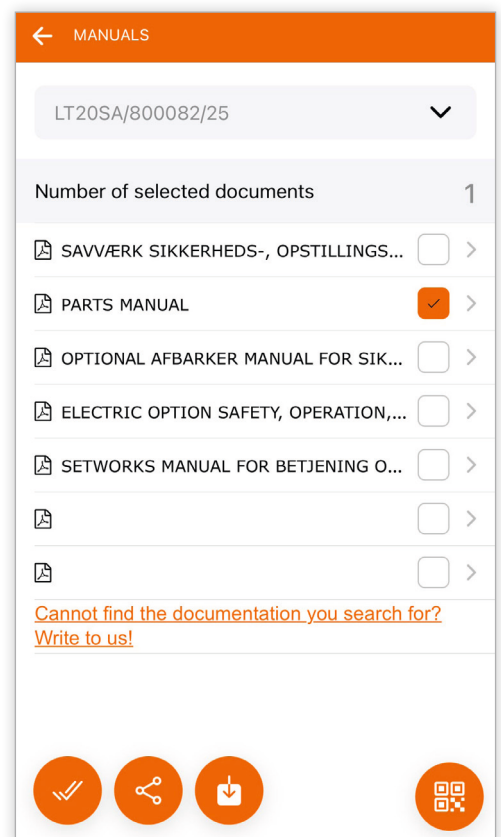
MANUALS

LT20SA/800082/25

Number of selected documents 1

SAVVÆRK SIKKERHEDS-, OPSTILLINGS...

PARTS MANUAL

OPTIONAL AFBARKER MANUAL FOR SIK...

ELECTRIC OPTION SAFETY, OPERATION,...

SETWORKS MANUAL FOR BETJENING O...

Cannot find the documentation you search for? Write to us!